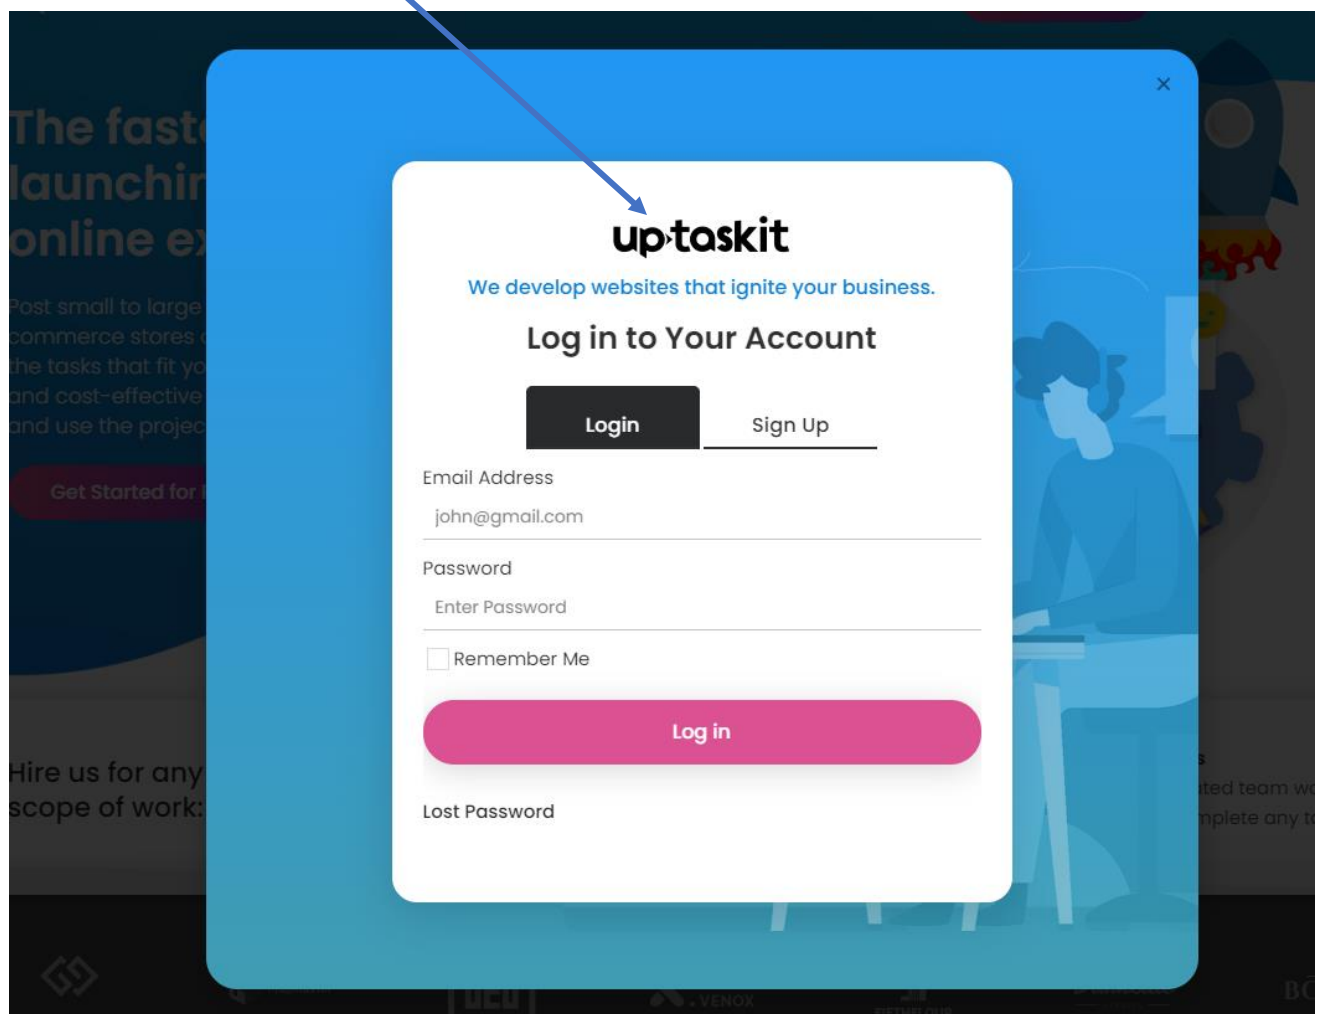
The faste
launchir
online ex

Post small to large
commerce stores
the tasks that fit yo
and cost-effective
and use the projec

Get Started for

Hire us for any
scope of work:

×

uptaskit

We develop websites that ignite your business.

Log in to Your Account

Login

Sign Up

Email Address

john@gmail.com

Password

Enter Password

Remember Me

Log in

Lost Password

ited team wo
mplete any t

VENOX

BC